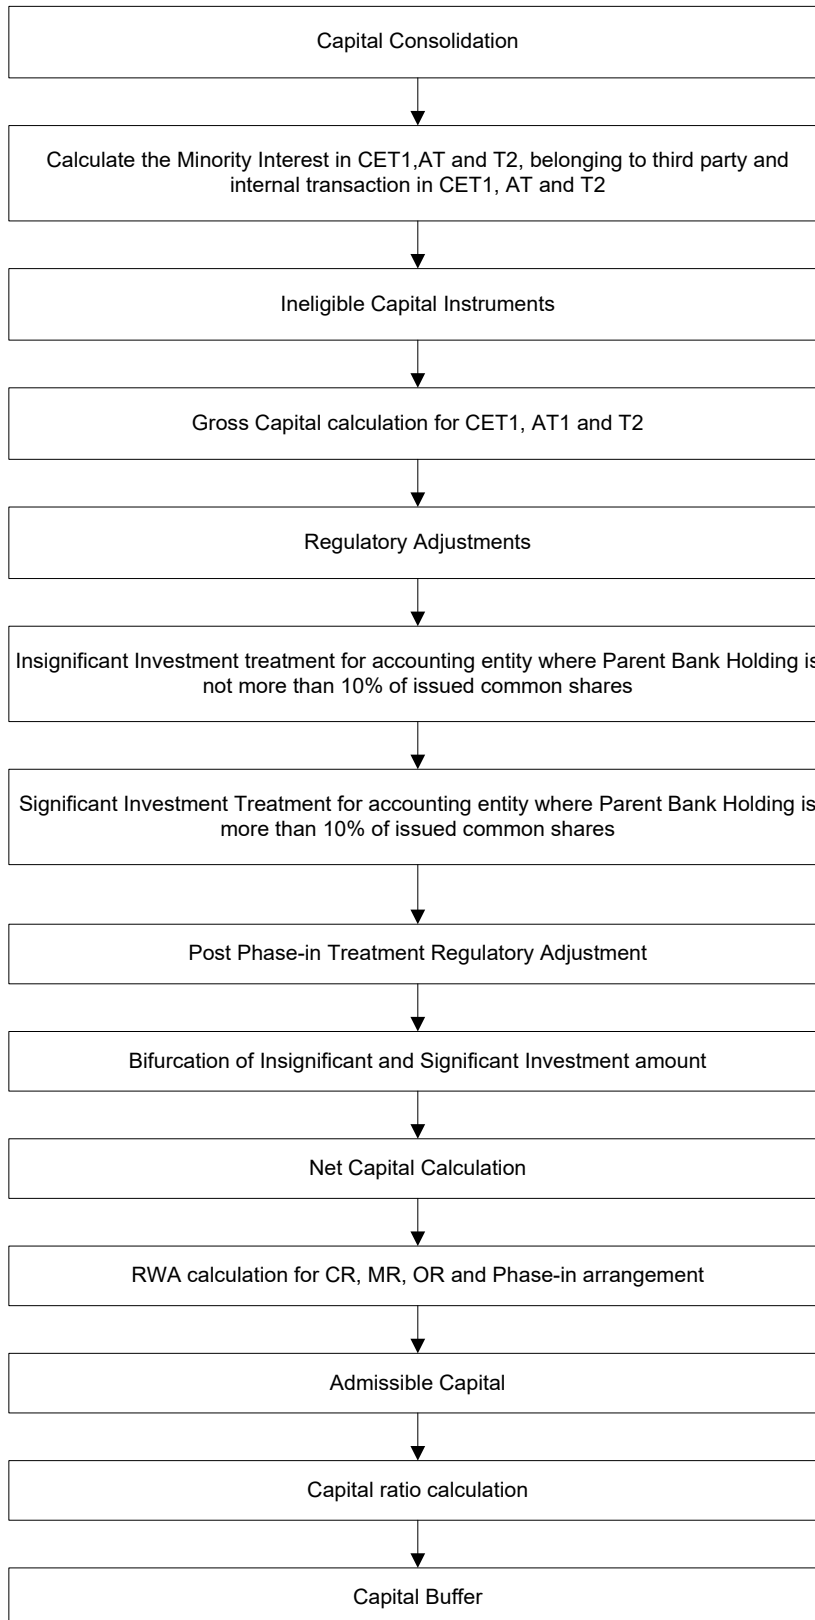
Capital Consolidation

Calculate the Minority Interest in CET1,AT and T2, belonging to third party and internal transaction in CET1, AT and T2

Ineligible Capital Instruments

Gross Capital calculation for CET1, AT1 and T2

Regulatory Adjustments

Insignificant Investment treatment for accounting entity where Parent Bank Holding is not more than 10% of issued common shares

Significant Investment Treatment for accounting entity where Parent Bank Holding is more than 10% of issued common shares

Post Phase-in Treatment Regulatory Adjustment

Bifurcation of Insignificant and Significant Investment amount

Net Capital Calculation

RWA calculation for CR, MR, OR and Phase-in arrangement

Admissible Capital

Capital ratio calculation

Capital Buffer